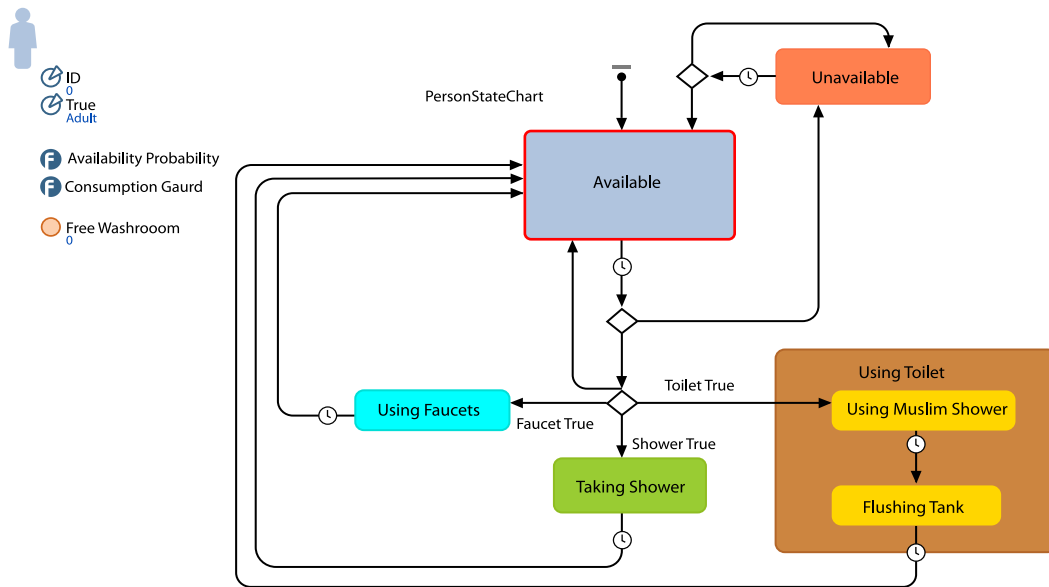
ID
0
True
Adult

Availability Probability
Consumption Gaurd

Free Washrooom
0

PersonStateChart

Available

Unavailable

Using Faucets

Faucet True

Toilet True

Shower True

Taking Shower

Using Toilet

Using Muslim Shower

Flushing Tank